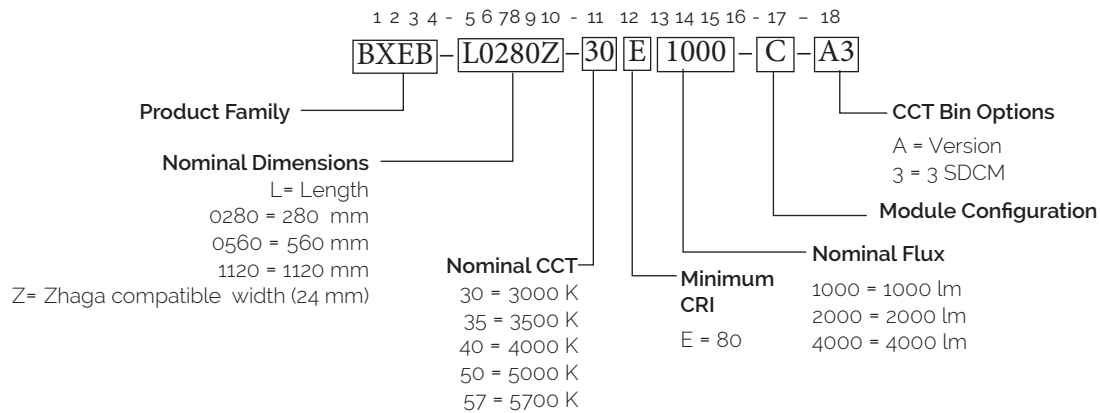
1 2 3 4 - 5 6 7 8 9 10 - 11 12 13 14 15 16 - 17 - 18

BXEB – L0280Z – 30 E 1000 – C – A3

Product Family

Nominal Dimensions
L= Length
0280 = 280 mm
0560 = 560 mm
1120 = 1120 mm
Z= Zhaga compatible width (24 mm)

Nominal CCT
30 = 3000 K
35 = 3500 K
40 = 4000 K
50 = 5000 K
57 = 5700 K

Minimum CRI
E = 80

Nominal Flux
1000 = 1000 lm
2000 = 2000 lm
4000 = 4000 lm

Module Configuration

CCT Bin Options
A = Version
3 = 3 SDCM